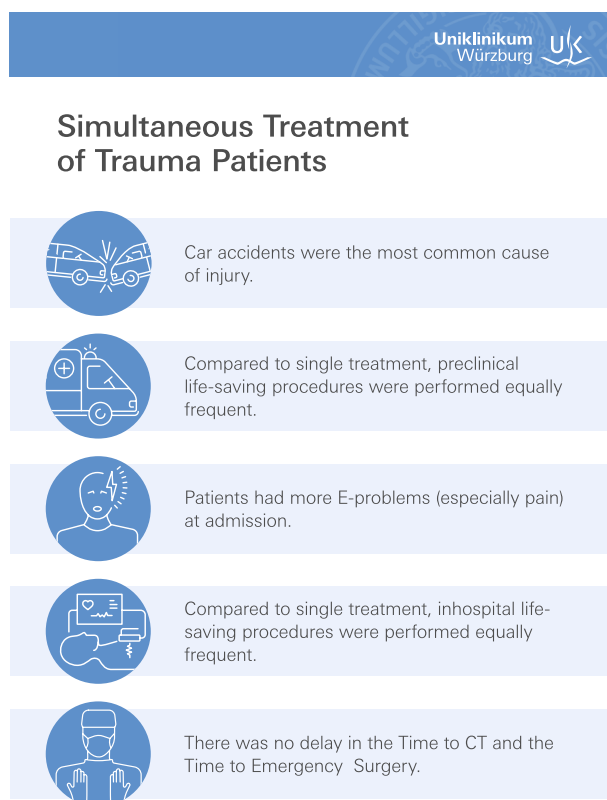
Uniklinikum Würzburg UK

Simultaneous Treatment of Trauma Patients

Car accidents were the most common cause of injury.

Compared to single treatment, preclinical life-saving procedures were performed equally frequent.

Patients had more E-problems (especially pain) at admission.

Compared to single treatment, inhospital life-saving procedures were performed equally frequent.

There was no delay in the Time to CT and the Time to Emergency Surgery.